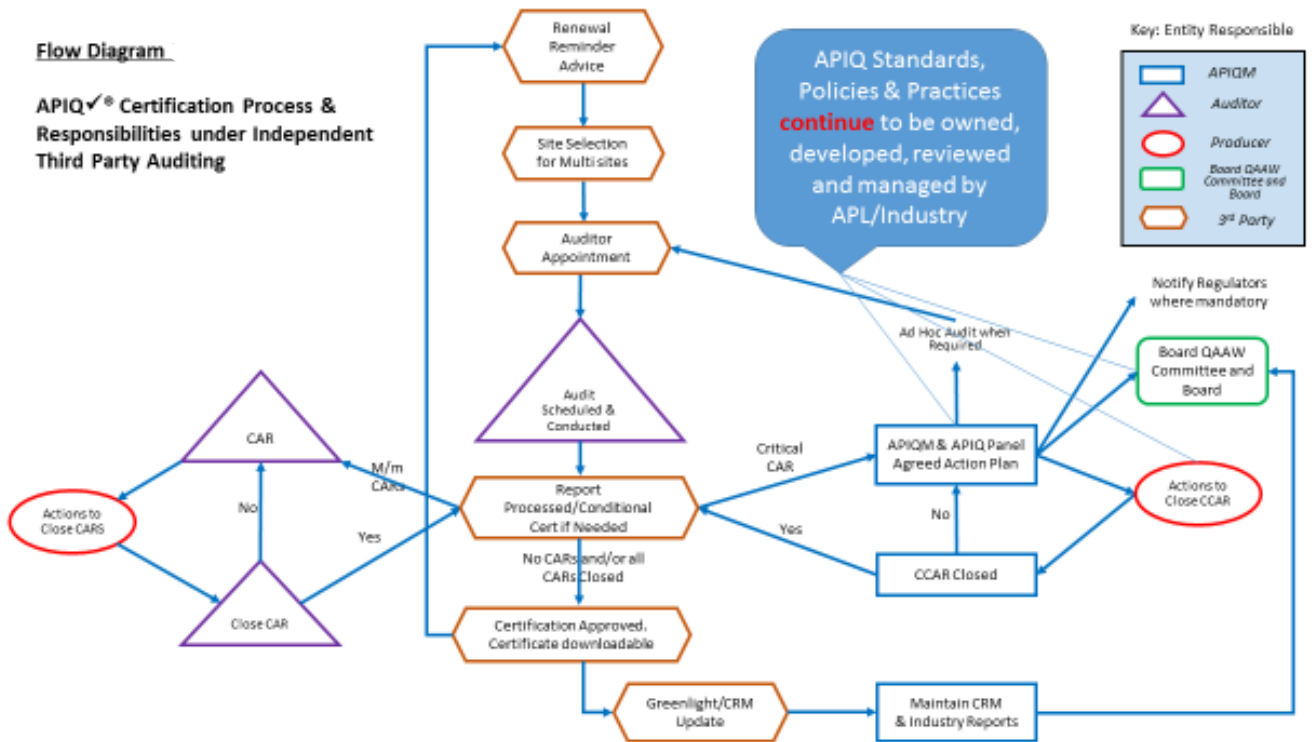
Flow Diagram

APIQ✓® Certification Process & Responsibilities under Independent Third Party Auditing

Renewal Reminder Advice

Site Selection for Multi sites

Auditor Appointment

Audit Scheduled & Conducted

Report Processed/Conditional Cert if Needed

No CARs and/or all CARs Closed

Certification Approved. Certificate downloadable

Greenlight/CRM Update

Maintain CRM & Industry Reports

APIQ Standards, Policies & Practices continue to be owned, developed, reviewed and managed by APL/Industry

Key: Entity Responsible

APIQM

Auditor

Producer

Board QAAW Committee and Board

3rd Party

Notify Regulators where mandatory

Ad Hoc Audit when Required

Board QAAW Committee and Board

Critical CAR

APIQM & APIQ Panel Agreed Action Plan

Actions to Close CCAR

No

Yes

CCAR Closed

CAR

M/m CARs

Actions to Close CARS

No

Yes

Close CAR